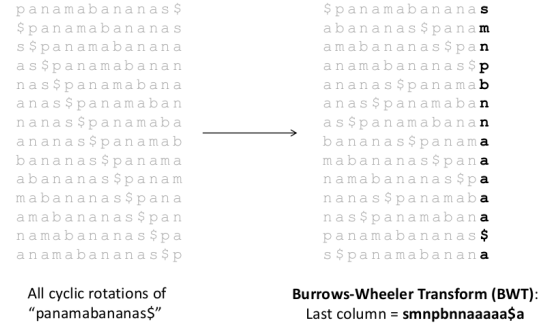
panamabananas$
$panamabananas
s$panamabanana
as$panamabanan
nas$panamabana
anas$panamaban
nanas$panamaba
ananas$panamab
bananas$panama
abananas$panam
mabananas$pana
amabananas$pan
namabananas$pa
anamabananas$p

$panamabananas
abananas$panam
amabananas$pan
anamabananas$p
ananas$panamab
anas$panamaban
as$panamabanan
bananas$panama
mabananas$pana
namabananas$pa
nanas$panamaba
nas$panamabana
panamabananas$
s$panamabanana

All cyclic rotations of "panamabananas$"

Burrows-Wheeler Transform (BWT): Last column = smnpbnnaaaaa$a